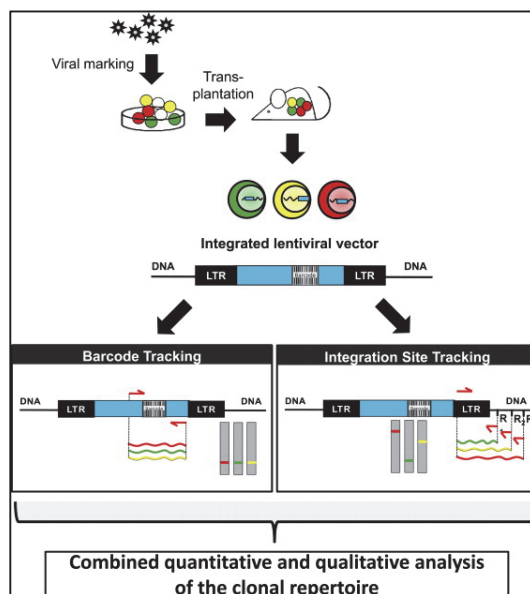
Viral marking

Transplantation

Integrated lentiviral vector

DNA LTR LTR DNA

Barcode Tracking

DNA LTR LTR DNA

Integration Site Tracking

DNA LTR LTR DNA

R $R_1$ R

Combined quantitative and qualitative analysis of the clonal repertoire